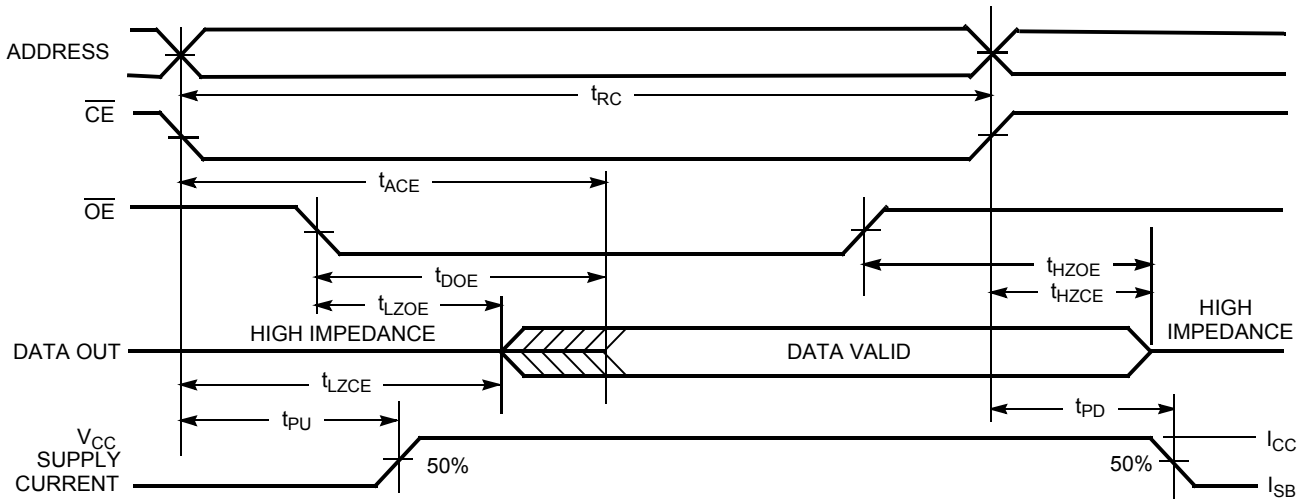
ADDRESS

$t_{RC}$

$\overline{CE}$

$t_{ACE}$

$\overline{OE}$

$t_{DOE}$

$t_{HZOE}$

$t_{LZOE}$

$t_{HZCE}$

HIGH IMPEDANCE

HIGH IMPEDANCE

DATA OUT

DATA VALID

$t_{LZCE}$

$t_{PU}$

$t_{PD}$

$V_{CC}$ SUPPLY CURRENT

50%

50%

$I_{CC}$

$I_{SB}$